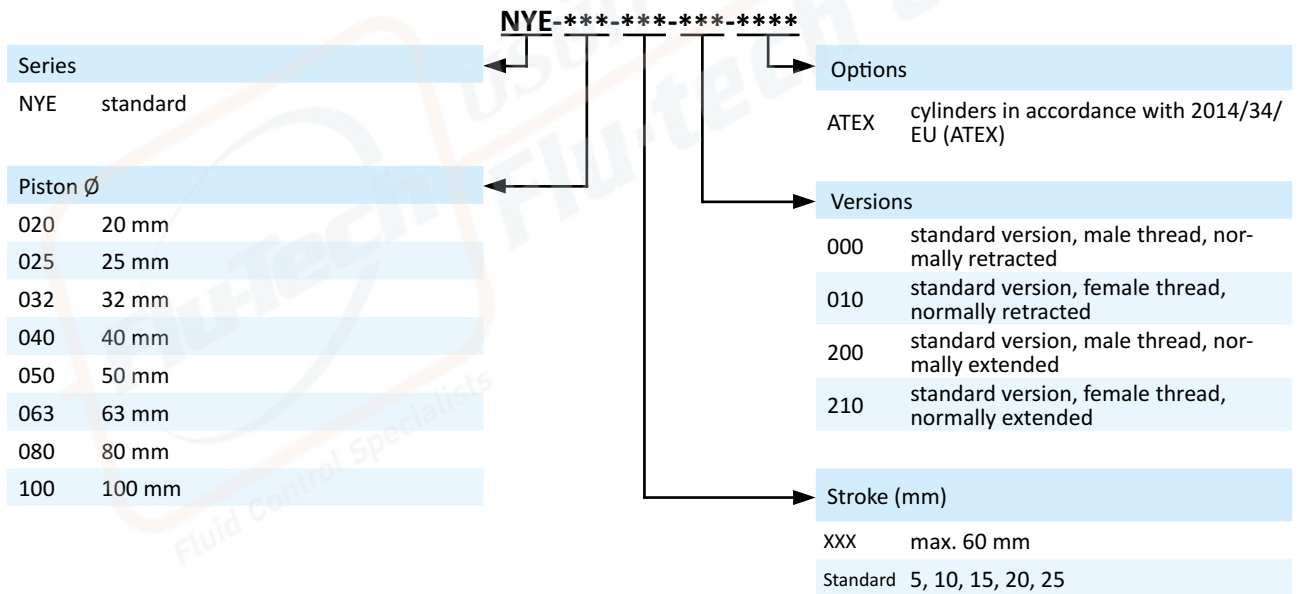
NYE-***-***-***-****

Series

| | |
|---|---|
| NYE | standard |

Piston Ø

| | |
|---|---|
| 020 | 20 mm |
| 025 | 25 mm |
| 032 | 32 mm |
| 040 | 40 mm |
| 050 | 50 mm |
| 063 | 63 mm |
| 080 | 80 mm |
| 100 | 100 mm |

Options

| | |
|---|---|
| ATEX | cylinders in accordance with 2014/34/EU (ATEX) |

Versions

| | |
|---|---|
| 000 | standard version, male thread, normally retracted |
| 010 | standard version, female thread, normally retracted |
| 200 | standard version, male thread, normally extended |
| 210 | standard version, female thread, normally extended |

Stroke (mm)

| | |
|---|---|
| XXX | max. 60 mm |
| Standard | 5, 10, 15, 20, 25 |

Flu-Tech Fluid Control Specialists